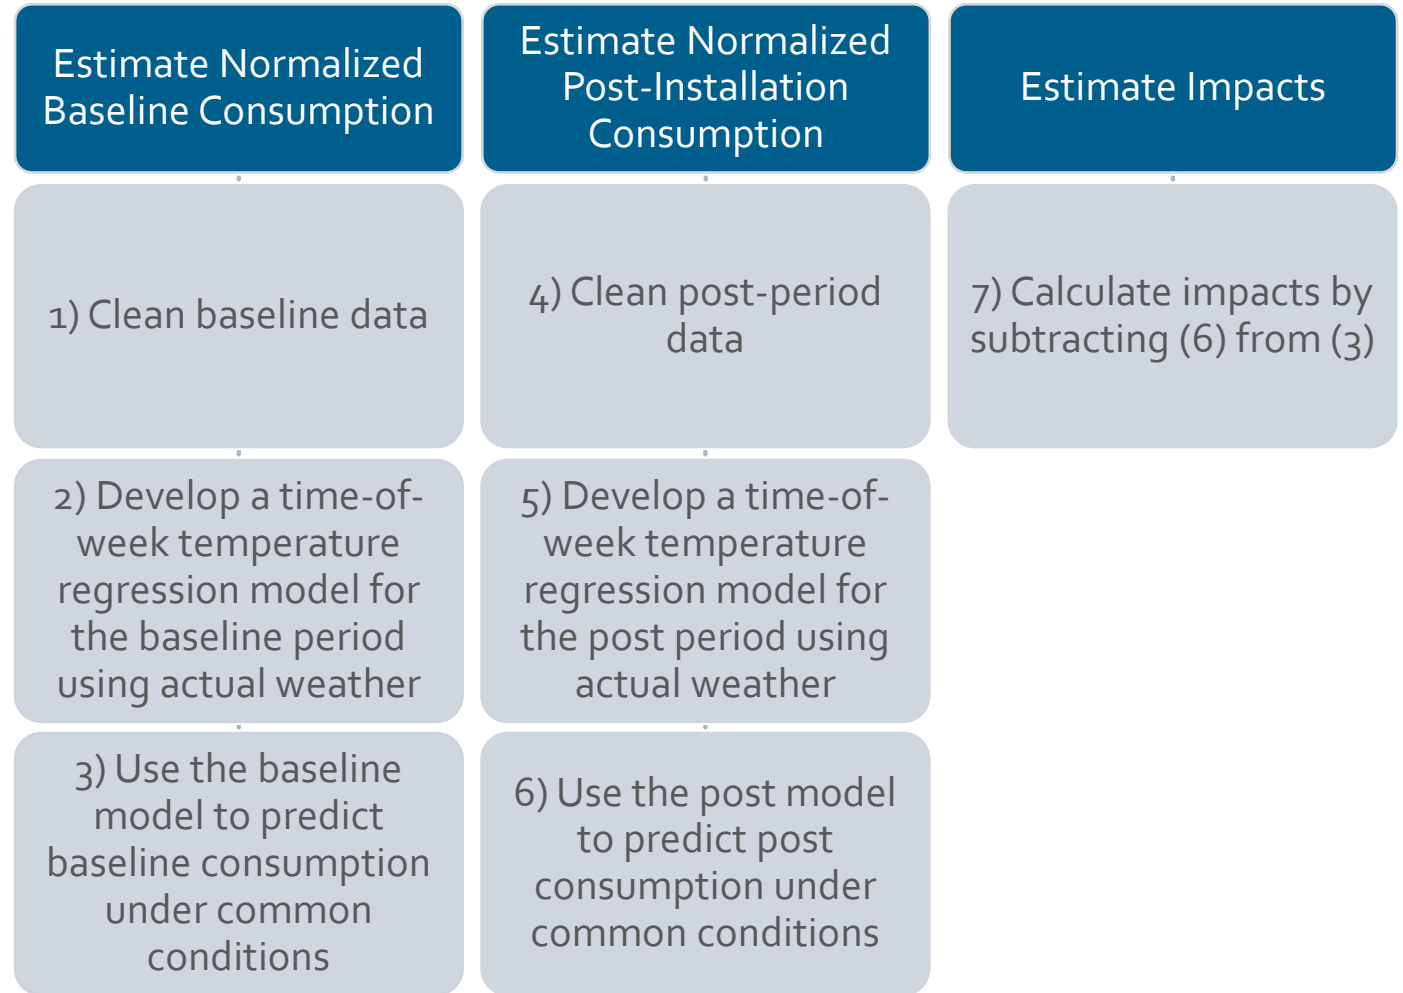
Estimate Normalized Baseline Consumption

1) Clean baseline data

2) Develop a time-of-week temperature regression model for the baseline period using actual weather

3) Use the baseline model to predict baseline consumption under common conditions

Estimate Normalized Post-Installation Consumption

4) Clean post-period data

5) Develop a time-of-week temperature regression model for the post period using actual weather

6) Use the post model to predict post consumption under common conditions

Estimate Impacts

7) Calculate impacts by subtracting (6) from (3)